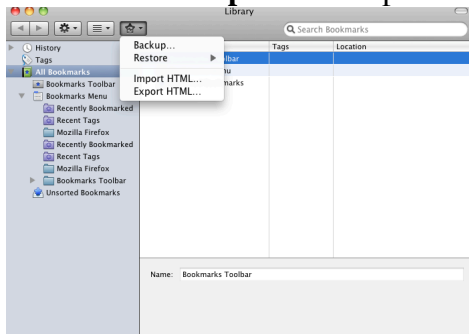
Library

Search Bookmarks

History
Tags
All Bookmarks
Bookmarks Toolbar
Bookmarks Menu
Recently Bookmarked
Recent Tags
Mozilla Firefox
Recently Bookmarked
Recent Tags
Mozilla Firefox
Bookmarks Toolbar
Unsorted Bookmarks

Backup...
Restore
Import HTML...
Export HTML...

Tags
Location

lbar
nu
marks

Name: Bookmarks Toolbar